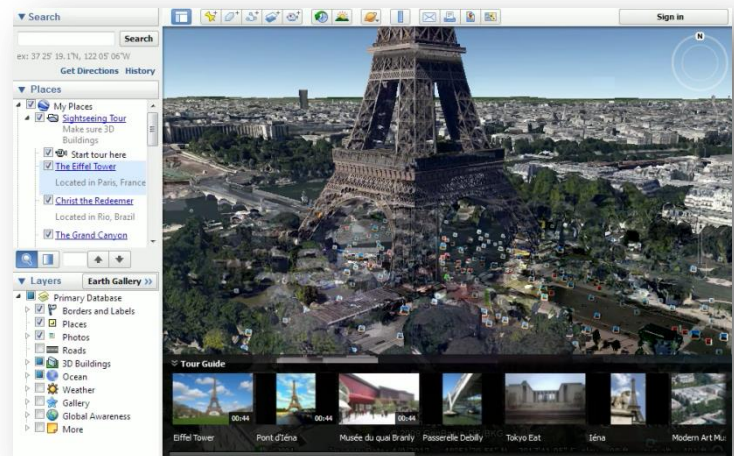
▼ Search

Search

ex: 37 25' 19.1"N, 122 05' 06"W

Get Directions History

▼ Places

My Places

Sightseeing Tour

Make sure 3D Buildings

Start tour here

The Eiffel Tower

Located in Paris, France

Christ the Redeemer

Located in Rio, Brazil

The Grand Canyon

▼ Layers

Earth Gallery »

Primary Database

Borders and Labels

Places

Photos

Roads

3D Buildings

Ocean

Weather

Gallery

Global Awareness

More

Sign in

N

Tour Guide

00:44

00:44

00:44

Eiffel Tower

Pont d'Iéna

Musée du quai Branly

Passerelle Debilly

Tokyo Eat

Iéna

Modern Art Mu